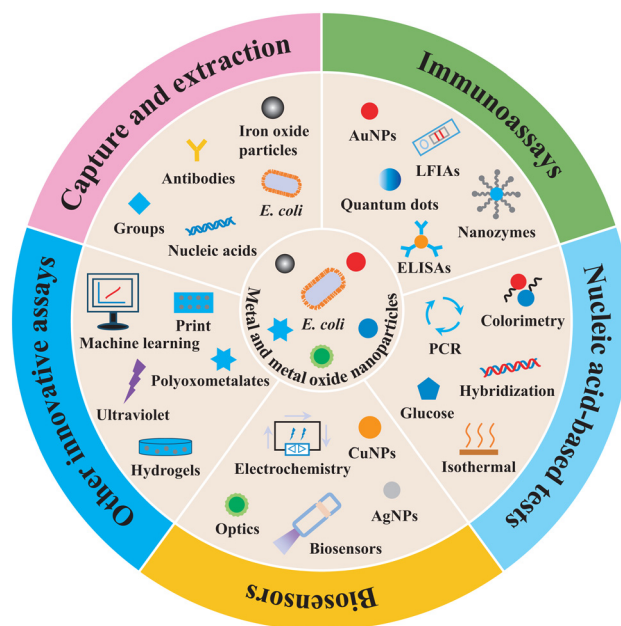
Capture and extraction

Iron oxide particles
Antibodies
E. coli
Groups
Nucleic acids

Immunoassays

AuNPs
LFIAs
Quantum dots
Nanozymes
ELISAs

Nucleic acid-based tests

Colorimetry
PCR
Hybridization
Glucose
Isothermal

Biosensors

Electrochemistry
CuNPs
AgNPs
Optics
Biosensors

Other innovative assays

Print
Machine learning
Polyoxometalates
Ultraviolet
Hydrogels

Metal and metal oxide nanoparticles
E. coli